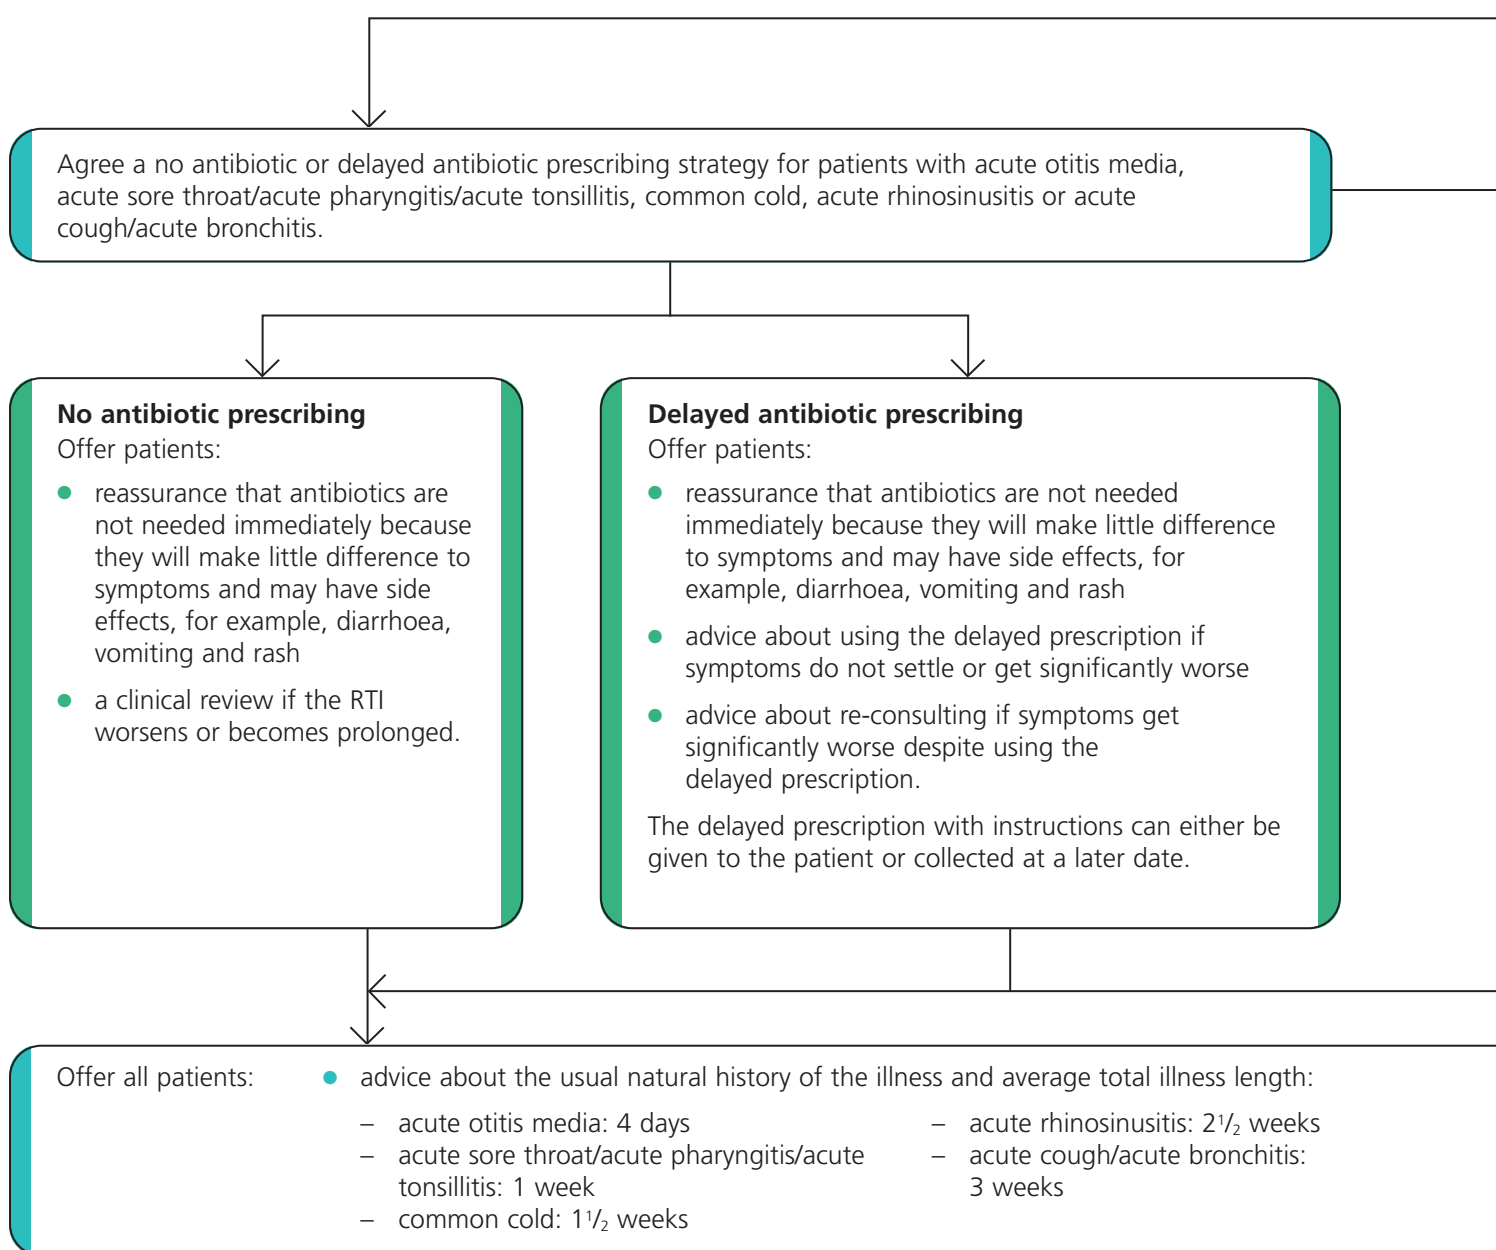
Agree a no antibiotic or delayed antibiotic prescribing strategy for patients with acute otitis media, acute sore throat/acute pharyngitis/acute tonsillitis, common cold, acute rhinosinusitis or acute cough/acute bronchitis.

**No antibiotic prescribing**
Offer patients:

- reassurance that antibiotics are not needed immediately because they will make little difference to symptoms and may have side effects, for example, diarrhoea, vomiting and rash
- a clinical review if the RTI worsens or becomes prolonged.

**Delayed antibiotic prescribing**
Offer patients:

- reassurance that antibiotics are not needed immediately because they will make little difference to symptoms and may have side effects, for example, diarrhoea, vomiting and rash
- advice about using the delayed prescription if symptoms do not settle or get significantly worse
- advice about re-consulting if symptoms get significantly worse despite using the delayed prescription.

The delayed prescription with instructions can either be given to the patient or collected at a later date.

Offer all patients:

- advice about the usual natural history of the illness and average total illness length:
  - acute otitis media: 4 days
  - acute sore throat/acute pharyngitis/acute tonsillitis: 1 week
  - common cold: $1\frac{1}{2}$ weeks
  - acute rhinosinusitis: $2\frac{1}{2}$ weeks
  - acute cough/acute bronchitis: 3 weeks